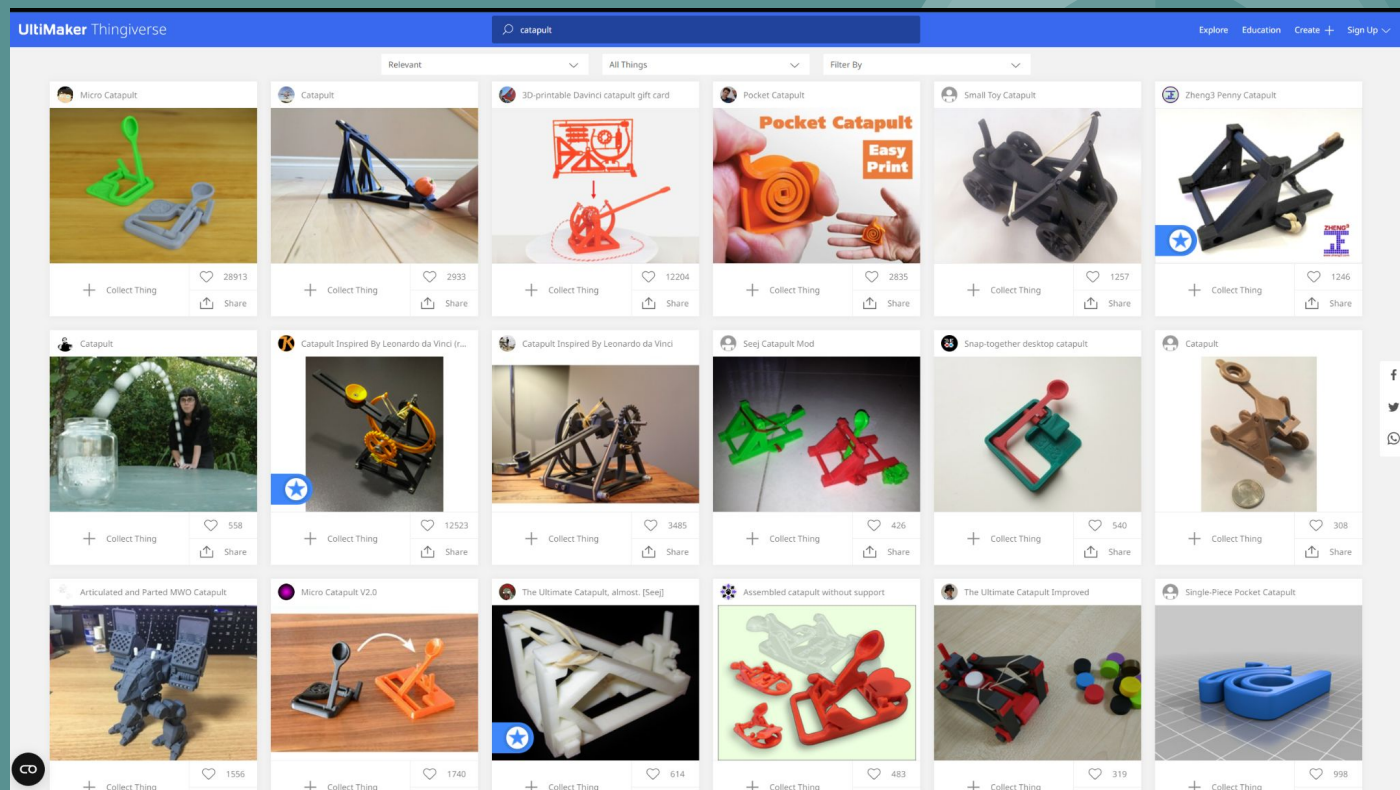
UltiMaker Thingiverse

catapult

Explore Education Create + Sign Up

Relevant

All Things

Filter By

Micro Catapult
+ Collect Thing
28913
Share

Catapult
+ Collect Thing
2933
Share

3D-printable Davinci catapult gift card
+ Collect Thing
12204
Share

Pocket Catapult
Pocket Catapult
Easy Print
+ Collect Thing
2835
Share

Small Toy Catapult
+ Collect Thing
1257
Share

Zheng3 Penny Catapult
ZHENG3
+ Collect Thing
1246
Share

Catapult
+ Collect Thing
558
Share

Catapult Inspired By Leonardo da Vinci (r...
+ Collect Thing
12523
Share

Catapult Inspired By Leonardo da Vinci
+ Collect Thing
3485
Share

Seej Catapult Mod
+ Collect Thing
426
Share

Snap-together desktop catapult
+ Collect Thing
540
Share

Catapult
+ Collect Thing
308
Share

Articulated and Parted MWO Catapult
+ Collect Thing
1556

Micro Catapult V2.0
+ Collect Thing
1740

The Ultimate Catapult, almost. [Seej]
+ Collect Thing
614

Assembled catapult without support
+ Collect Thing
483

The Ultimate Catapult Improved
+ Collect Thing
319

Single-Piece Pocket Catapult
+ Collect Thing
998